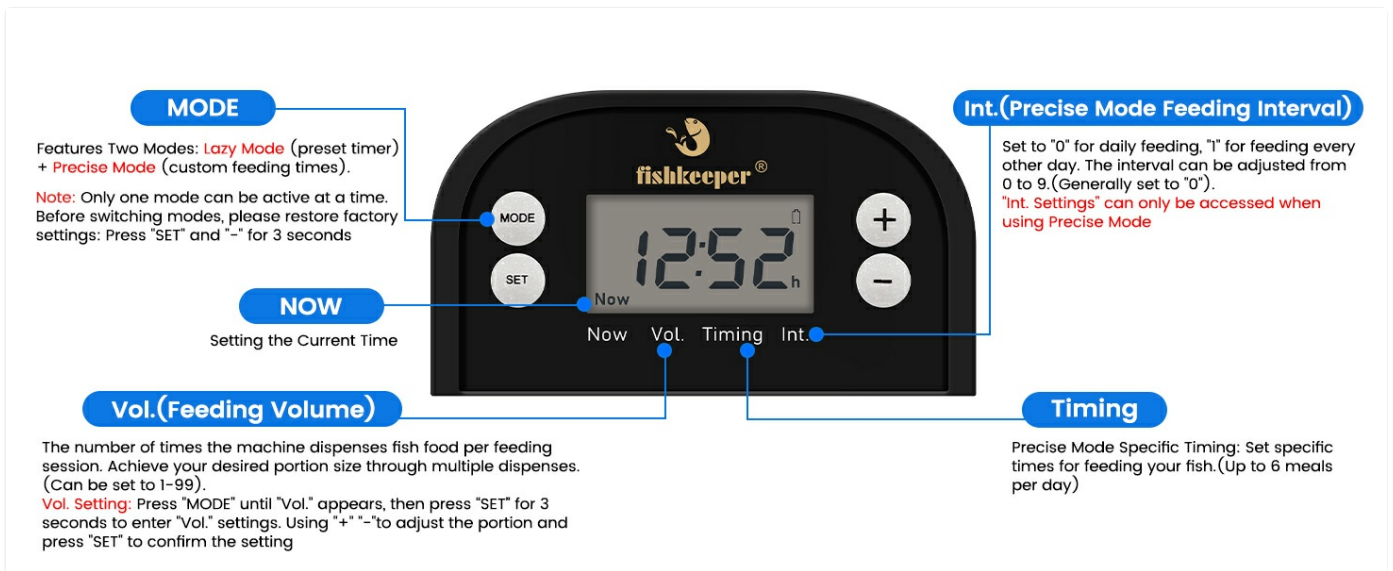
MODE

Features Two Modes: Lazy Mode (preset timer) + Precise Mode (custom feeding times).

Note: Only one mode can be active at a time. Before switching modes, please restore factory settings: Press "SET" and "-" for 3 seconds

fishkeeper®

MODE

SET

12:52 h

Now

+

−

Now Vol. Timing Int.

Int.(Precise Mode Feeding Interval)

Set to "0" for daily feeding, "1" for feeding every other day. The interval can be adjusted from 0 to 9.(Generally set to "0").
"Int. Settings" can only be accessed when using Precise Mode

NOW

Setting the Current Time

Vol.(Feeding Volume)

The number of times the machine dispenses fish food per feeding session. Achieve your desired portion size through multiple dispenses. (Can be set to 1-99).
Vol. Setting: Press "MODE" until "Vol." appears, then press "SET" for 3 seconds to enter "Vol." settings. Using "+" "-"to adjust the portion and press "SET" to confirm the setting

Timing

Precise Mode Specific Timing: Set specific times for feeding your fish.(Up to 6 meals per day)